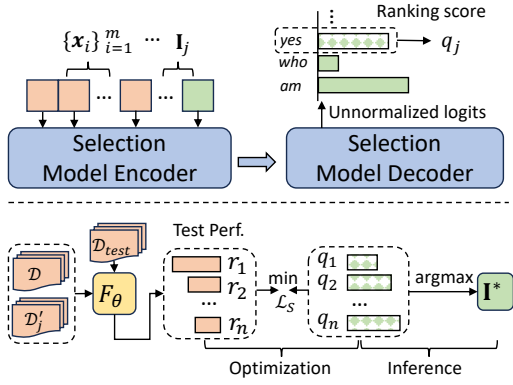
$\{\boldsymbol{x}_i\}_{i=1}^{m}$ ··· $\mathbf{I}_j$

Selection Model Encoder

⋮

Ranking score

yes

$q_j$

who

am

Unnormalized logits

Selection Model Decoder

$\mathcal{D}_{test}$

Test Perf.

$\mathcal{D}$

$\mathcal{D}_j'$

$F_\theta$

$r_1$

$r_2$

···

$r_n$

min

$\mathcal{L}_S$

$q_1$

$q_2$

···

$q_n$

argmax

$\mathbf{I}^*$

Optimization

Inference